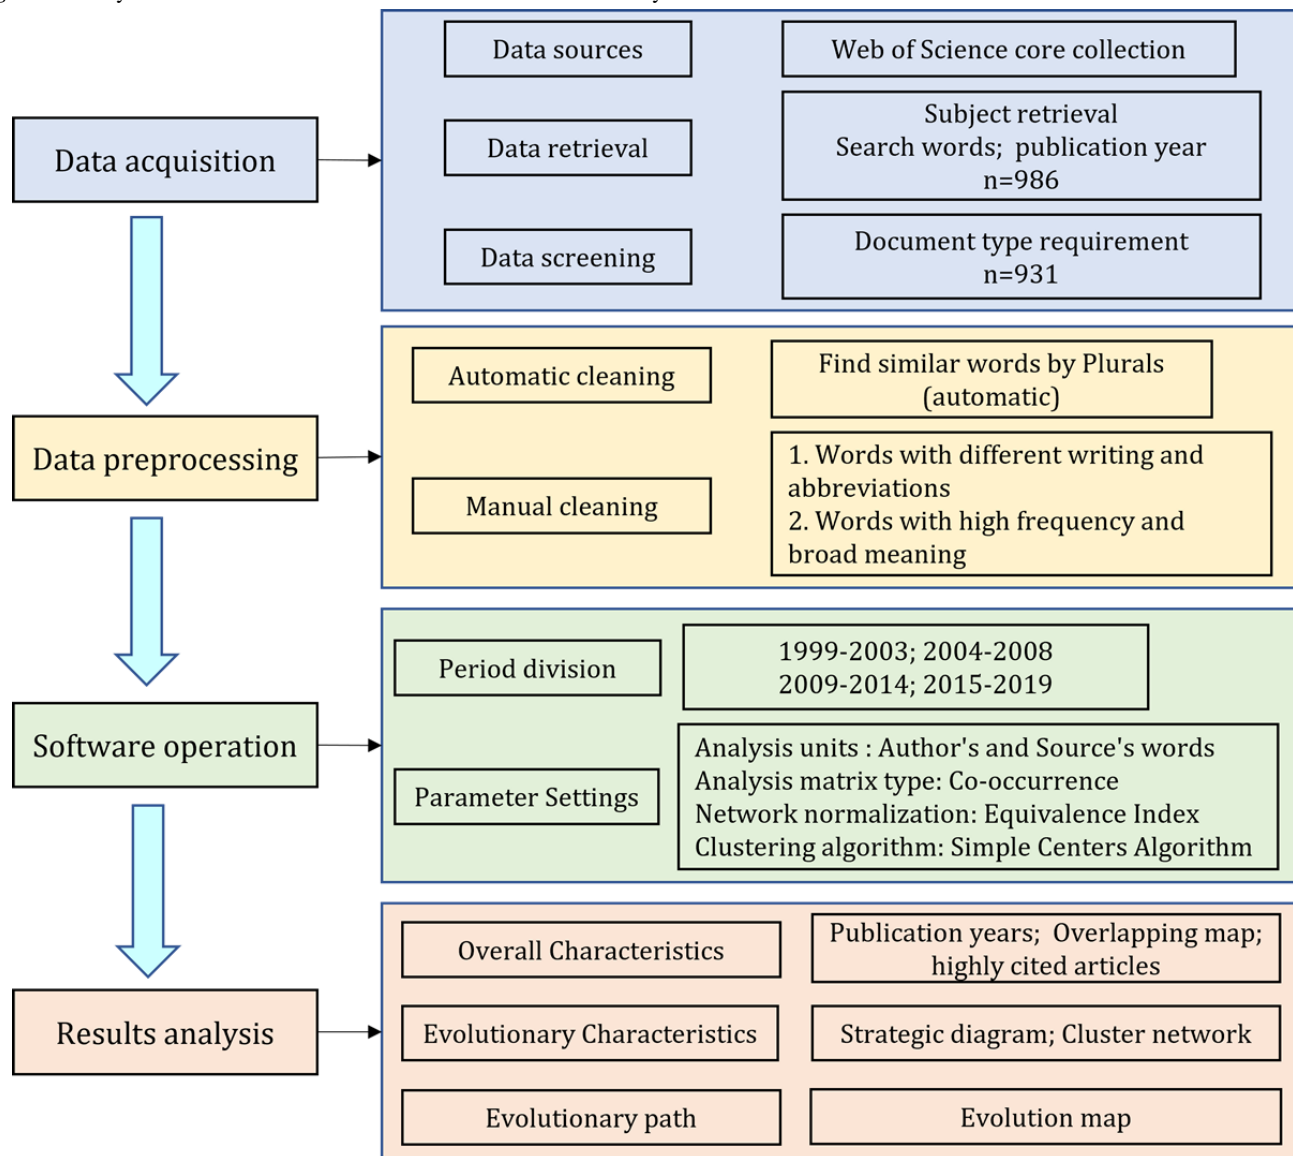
Data acquisition

Data sources

Web of Science core collection

Data retrieval

Subject retrieval
Search words; publication year
n=986

Data screening

Document type requirement
n=931

Data preprocessing

Automatic cleaning

Find similar words by Plurals (automatic)

Manual cleaning

1. Words with different writing and abbreviations
2. Words with high frequency and broad meaning

Software operation

Period division

1999-2003; 2004-2008
2009-2014; 2015-2019

Parameter Settings

Analysis units : Author's and Source's words
Analysis matrix type: Co-occurrence
Network normalization: Equivalence Index
Clustering algorithm: Simple Centers Algorithm

Results analysis

Overall Characteristics

Publication years; Overlapping map; highly cited articles

Evolutionary Characteristics

Strategic diagram; Cluster network

Evolutionary path

Evolution map